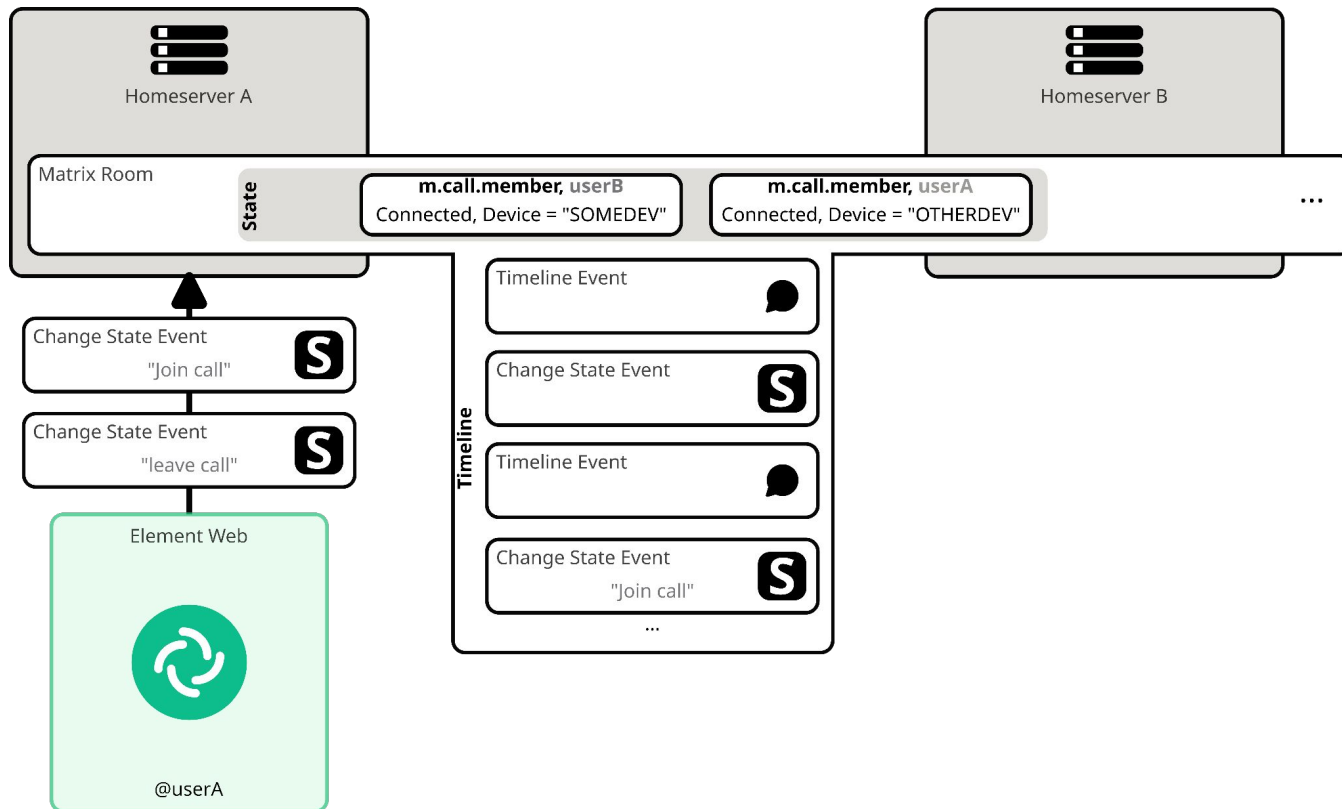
Homeserver A

Homeserver B

Matrix Room

State

**m.call.member**, userB
Connected, Device = "SOMEDEV"

**m.call.member**, userA
Connected, Device = "OTHERDEV"

...

Change State Event
"Join call"

Change State Event
"leave call"

Element Web

@userA

Timeline

Timeline Event

Change State Event

Timeline Event

Change State Event
"Join call"

...